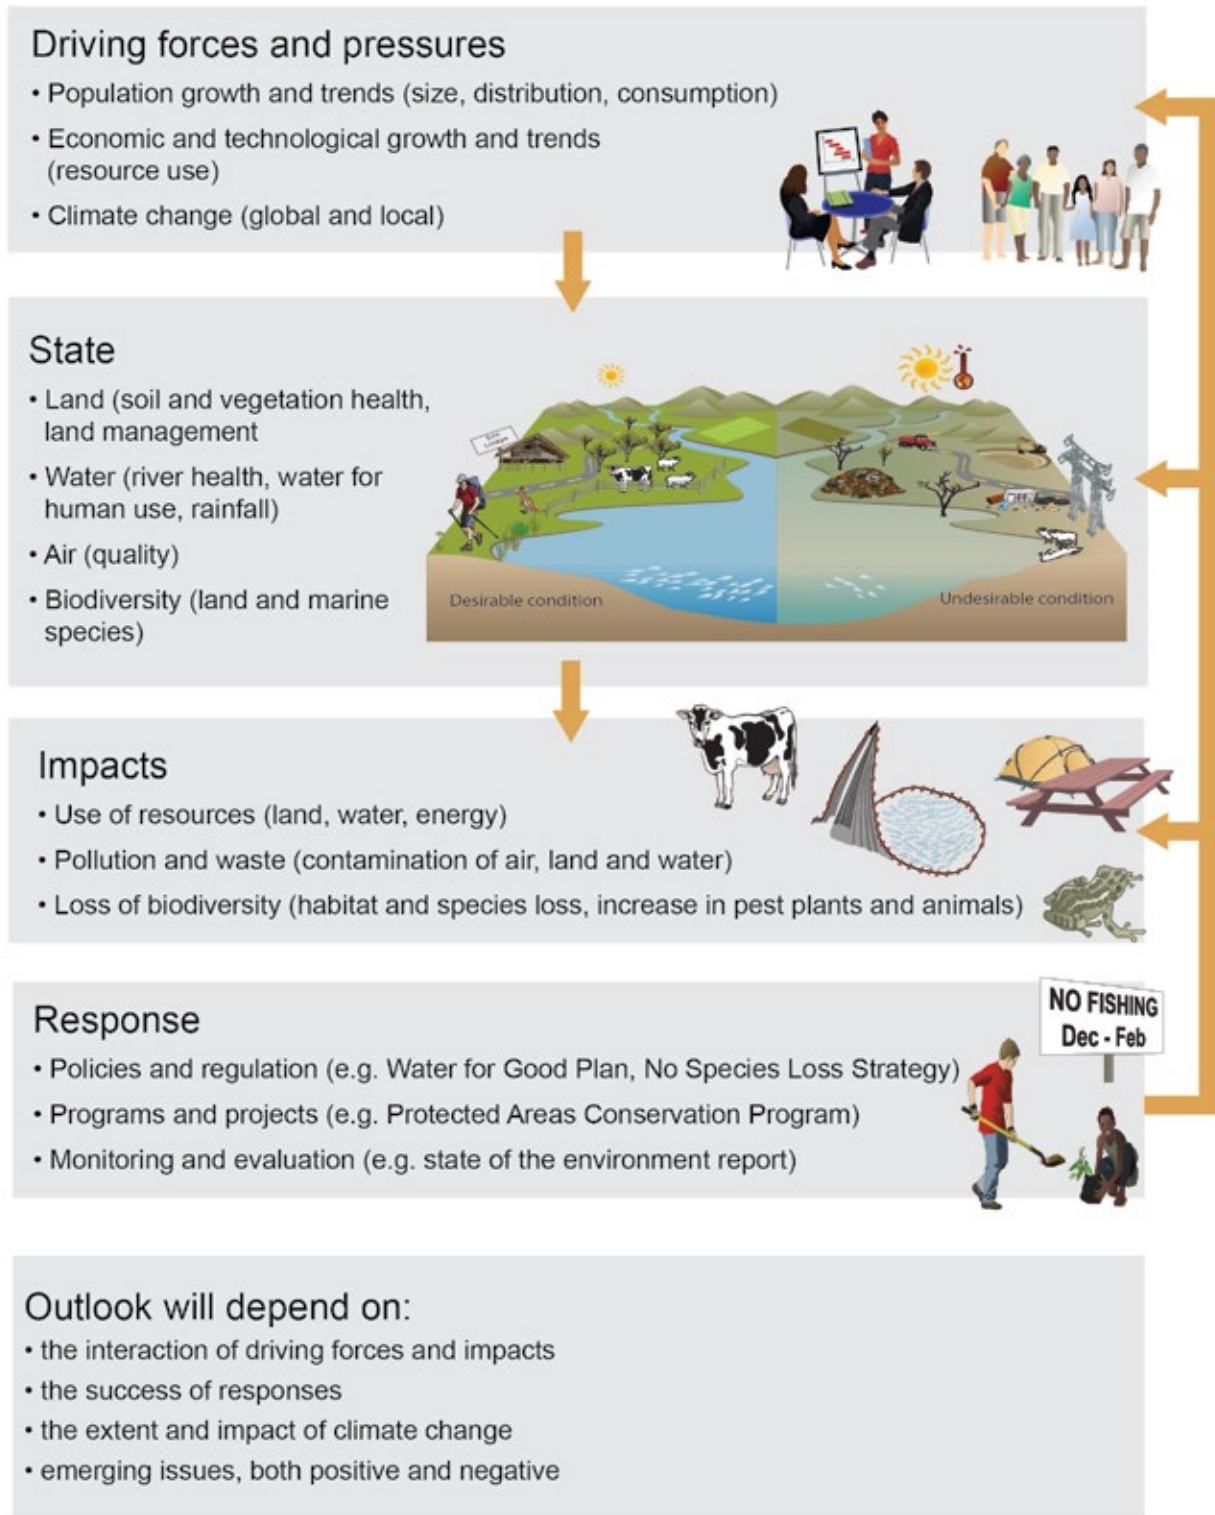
Driving forces and pressures

• Population growth and trends (size, distribution, consumption)

• Economic and technological growth and trends (resource use)

• Climate change (global and local)

State

• Land (soil and vegetation health, land management

• Water (river health, water for human use, rainfall)

• Air (quality)

• Biodiversity (land and marine species)

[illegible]

Desirable condition

Undesirable condition

Impacts

• Use of resources (land, water, energy)

• Pollution and waste (contamination of air, land and water)

• Loss of biodiversity (habitat and species loss, increase in pest plants and animals)

NO FISHING
Dec - Feb

Response

• Policies and regulation (e.g. Water for Good Plan, No Species Loss Strategy)

• Programs and projects (e.g. Protected Areas Conservation Program)

• Monitoring and evaluation (e.g. state of the environment report)

Outlook will depend on:

• the interaction of driving forces and impacts

• the success of responses

• the extent and impact of climate change

• emerging issues, both positive and negative